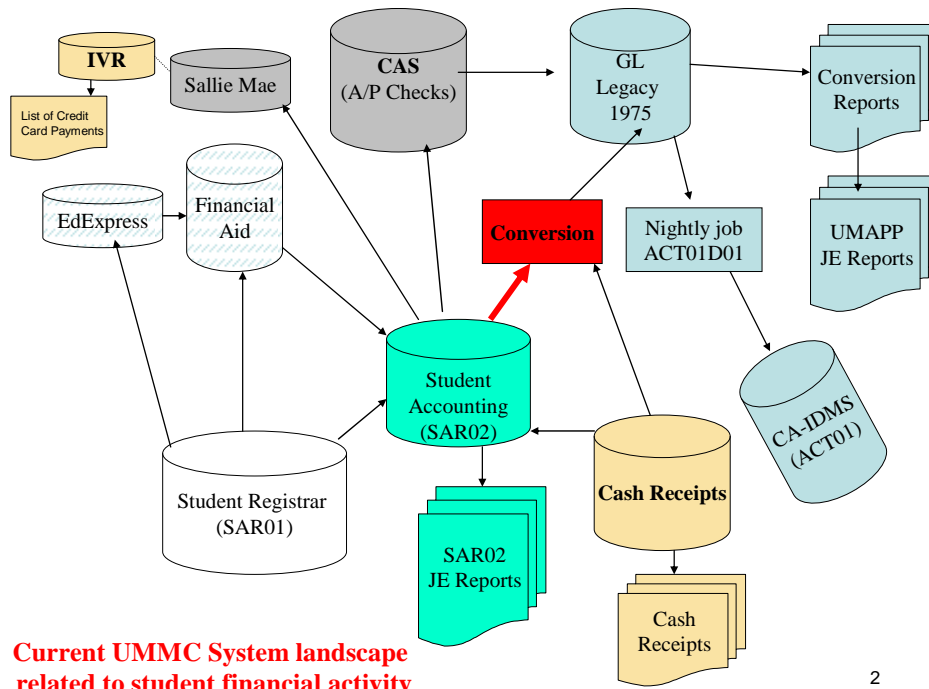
IVR

List of Credit Card Payments

Sallie Mae

CAS
(A/P Checks)

GL
Legacy
1975

Conversion Reports

EdExpress

Financial Aid

Conversion

Nightly job
ACT01D01

UMAPP
JE Reports

Student Accounting
(SAR02)

CA-IDMS
(ACT01)

Student Registrar
(SAR01)

Cash Receipts

SAR02
JE Reports

Cash Receipts

Current UMMC System landscape related to student financial activity

2